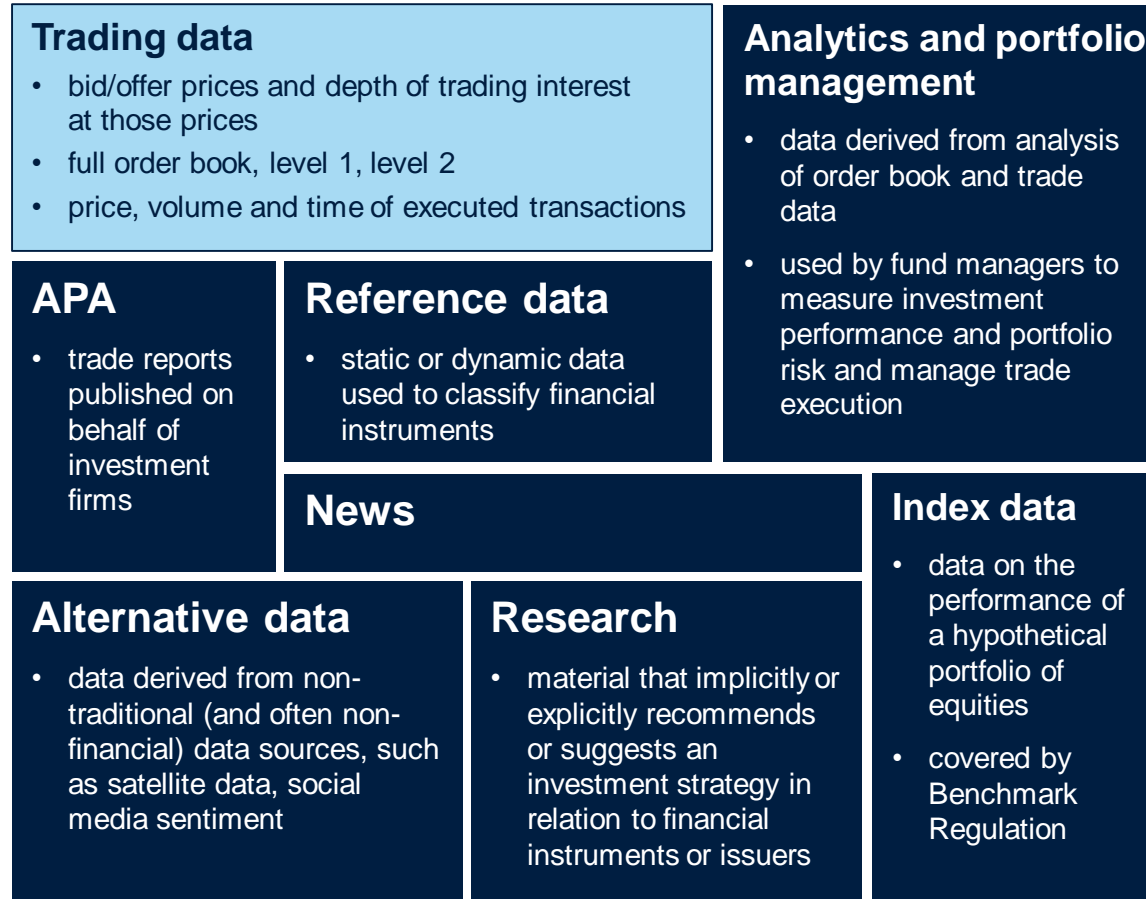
Trading data

- bid/offer prices and depth of trading interest at those prices
- full order book, level 1, level 2
- price, volume and time of executed transactions

Analytics and portfolio management

- data derived from analysis of order book and trade data
- used by fund managers to measure investment performance and portfolio risk and manage trade execution

APA

- trade reports published on behalf of investment firms

Reference data

- static or dynamic data used to classify financial instruments

News

Index data

- data on the performance of a hypothetical portfolio of equities
- covered by Benchmark Regulation

Alternative data

- data derived from non-traditional (and often non-financial) data sources, such as satellite data, social media sentiment

Research

- material that implicitly or explicitly recommends or suggests an investment strategy in relation to financial instruments or issuers